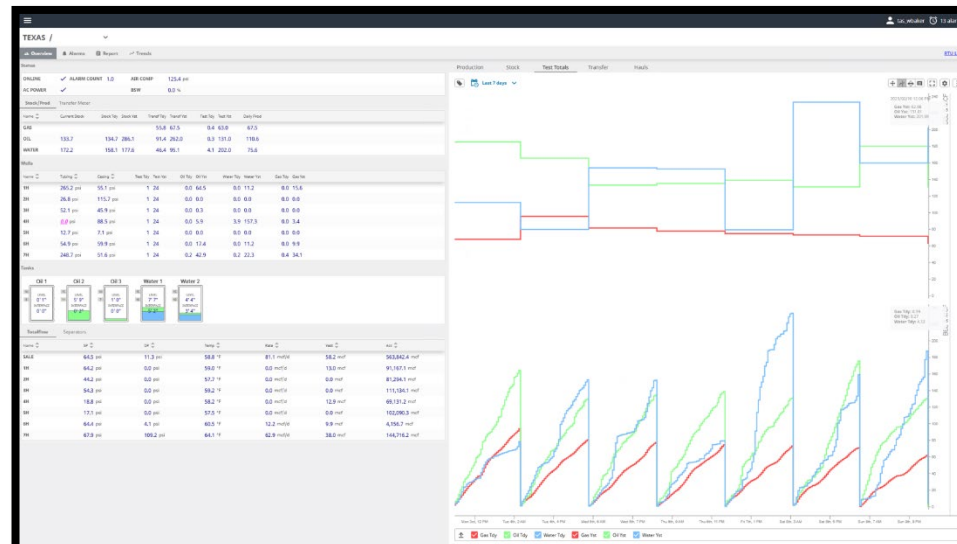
TEXAS /

Overview Alarms Report Trends

Production Stock Test Totals Transfer Hauls

Last 7 days

ONLINE ✓ ALARM COUNT 1.0 GER COMP 123.4 psi
AC POWER ✓ BEW 0.0 %

Stock/Prod Transfer Meter

| Name | Current Stock | Stock Tdy | Stock Ydt | Transf Tdy | Transf Ydt | Test Tdy | Test Ydt | Daily Prod |
|---|---|---|---|---|---|---|---|---|
| GAS | | | | 55.8 | 67.5 | 8.4 | 63.8 | 67.5 |
| OIL | 133.7 | 134.7 | 286.1 | 91.4 | 262.0 | 0.3 | 131.0 | 118.6 |
| WATER | 172.2 | 158.1 | 177.6 | 46.4 | 95.1 | 4.1 | 202.0 | 75.6 |

Wells

| Name | Tubing | Casing | Test Tdy | Test Ydt | Oil Tdy | Oil Ydt | Water Tdy | Water Ydt | Gas Tdy | Gas Ydt |
|---|---|---|---|---|---|---|---|---|---|---|
| 1H | 265.2 psi | 55.1 psi | 1 | 24 | 0.0 | 60.5 | 0.0 | 11.2 | 0.0 | 15.6 |
| 2H | 26.8 psi | 115.7 psi | 1 | 24 | 0.0 | 0.0 | 0.0 | 0.0 | 0.0 | 0.0 |
| 3H | 52.1 psi | 45.9 psi | 1 | 24 | 0.0 | 0.3 | 0.0 | 0.0 | 0.0 | 0.0 |
| 4H | 0.0 psi | 88.5 psi | 1 | 24 | 0.0 | 5.9 | 3.9 | 157.3 | 0.0 | 3.4 |
| 5H | 12.7 psi | 7.1 psi | 1 | 24 | 0.0 | 0.0 | 0.0 | 0.0 | 0.0 | 0.0 |
| 6H | 54.9 psi | 59.9 psi | 1 | 24 | 0.0 | 17.4 | 0.0 | 11.2 | 0.0 | 9.9 |
| 7H | 340.7 psi | 51.6 psi | 1 | 24 | 0.2 | 42.9 | 0.2 | 22.3 | 8.4 | 34.1 |

Tanks

Oil 1 Oil 2 Oil 3 Water 1 Water 2
3' 1" 5' 0" 1' 0" 7' 7" 4' 4"
0' 0" 4' 4" 0' 0" 2' 4"

Totalflow Separators

| Name | SP | DP | Temp | Rate | Ydt | Acc |
|---|---|---|---|---|---|---|
| SALE | 64.3 psi | 11.3 psi | 58.8 °F | 81.1 mcf/d | 58.2 mcf | 563,842.6 mcf |
| 1H | 64.2 psi | 0.0 psi | 59.0 °F | 0.0 mcf/d | 13.0 mcf | 91,187.1 mcf |
| 2H | 44.2 psi | 0.0 psi | 57.2 °F | 0.0 mcf/d | 0.0 mcf | 81,294.1 mcf |
| 3H | 64.3 psi | 0.0 psi | 59.2 °F | 0.0 mcf/d | 0.0 mcf | 111,134.1 mcf |
| 4H | 18.8 psi | 0.0 psi | 58.2 °F | 0.0 mcf/d | 12.9 mcf | 69,131.2 mcf |
| 5H | 17.1 psi | 0.0 psi | 57.5 °F | 0.0 mcf/d | 0.0 mcf | 102,090.3 mcf |
| 6H | 64.4 psi | 4.1 psi | 60.5 °F | 12.2 mcf/d | 9.9 mcf | 4,156.7 mcf |
| 7H | 67.8 psi | 100.2 psi | 64.1 °F | 62.9 mcf/d | 38.0 mcf | 144,718.2 mcf |

Gas Tdy Oil Tdy Water Tdy Gas Ydt Oil Ydt Water Ydt